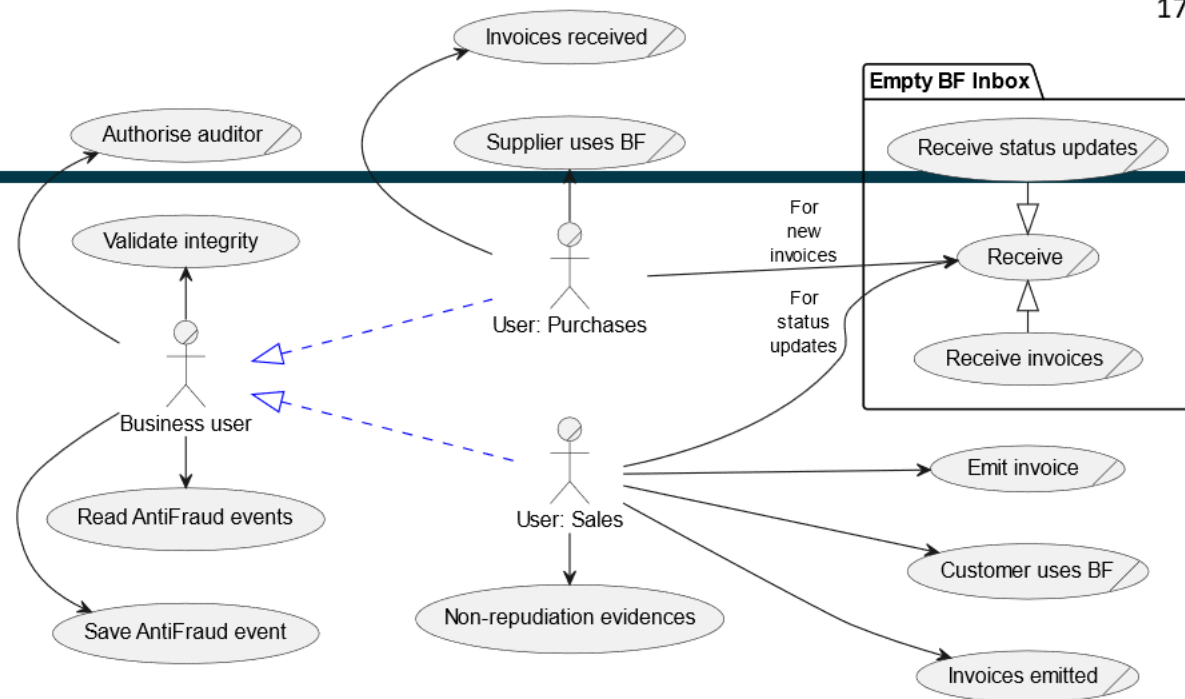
17

Invoices received

Empty BF Inbox

Authorise auditor

Supplier uses BF

Receive status updates

For new invoices

Validate integrity

Receive

User: Purchases

For status updates

Receive invoices

Business user

User: Sales

Emit invoice

Read AntiFraud events

Customer uses BF

Non-repudiation evidences

Save AntiFraud event

Invoices emitted